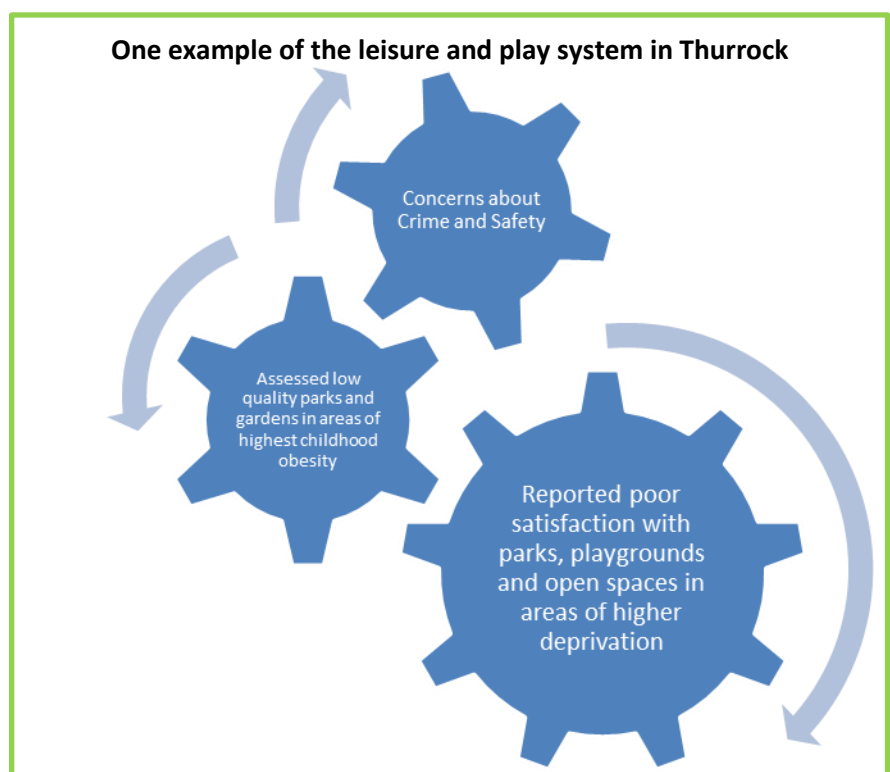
One example of the leisure and play system in Thurrock

Concerns about Crime and Safety

Assessed low quality parks and gardens in areas of highest childhood obesity

Reported poor satisfaction with parks, playgrounds and open spaces in areas of higher deprivation